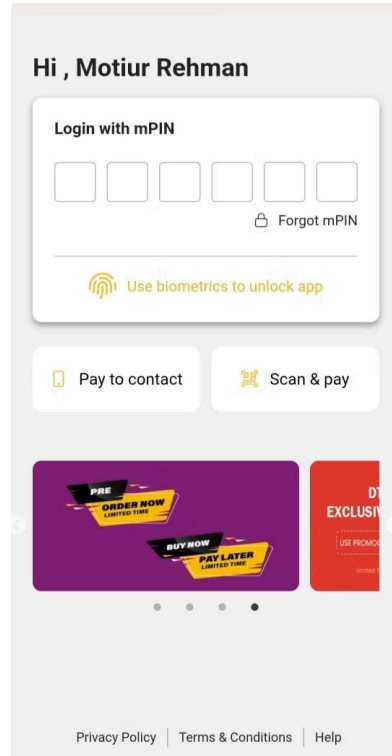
Hi , Motiur Rehman

Login with mPIN

Forgot mPIN

Use biometrics to unlock app

Pay to contact

Scan & pay

PRE
ORDER NOW
LIMITED TIME

BUY NOW
PAY LATER
LIMITED TIME

DT
EXCLUSI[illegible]
USE PROMO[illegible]
Limited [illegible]

Privacy Policy | Terms & Conditions | Help